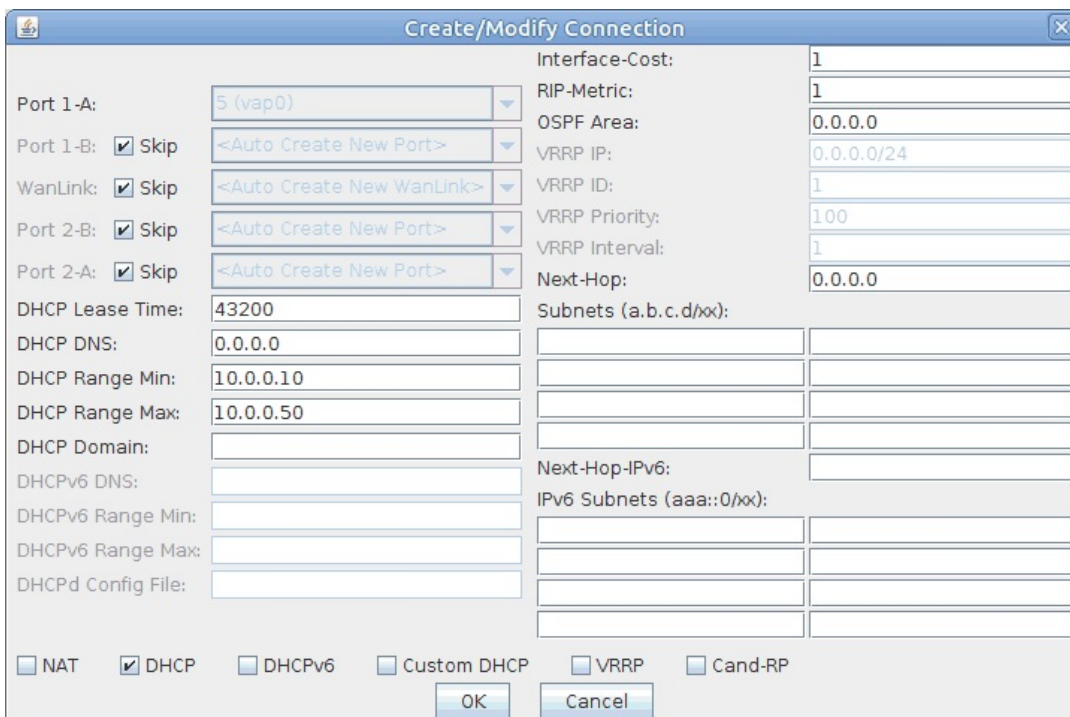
Create/Modify Connection

Port 1-A: 5 (vap0)
Port 1-B: Skip <Auto Create New Port>
WanLink: Skip <Auto Create New WanLink>
Port 2-B: Skip <Auto Create New Port>
Port 2-A: Skip <Auto Create New Port>
DHCP Lease Time: 43200
DHCP DNS: 0.0.0.0
DHCP Range Min: 10.0.0.10
DHCP Range Max: 10.0.0.50
DHCP Domain:
DHCPv6 DNS:
DHCPv6 Range Min:
DHCPv6 Range Max:
DHCPd Config File:

Interface-Cost: 1
RIP-Metric: 1
OSPF Area: 0.0.0.0
VRRP IP: 0.0.0.0/24
VRRP ID: 1
VRRP Priority: 100
VRRP Interval: 1
Next-Hop: 0.0.0.0
Subnets (a.b.c.d/xx):
Next-Hop-IPv6:
IPv6 Subnets (aaa::0/xx):

NAT DHCP DHCPv6 Custom DHCP VRRP Cand-RP
OK Cancel